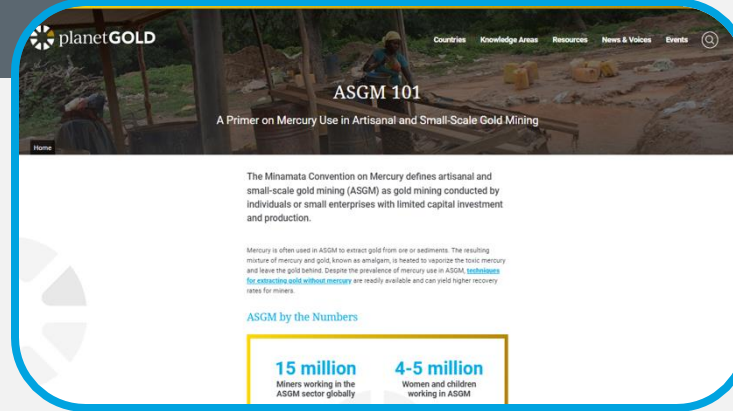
planetGOLD

Countries Knowledge Areas Resources News & Voices Events

ASGM 101

A Primer on Mercury Use in Artisanal and Small-Scale Gold Mining

Home

The Minamata Convention on Mercury defines artisanal and small-scale gold mining (ASGM) as gold mining conducted by individuals or small enterprises with limited capital investment and production.

Mercury is often used in ASGM to extract gold from ore or sediments. The resulting mixture of mercury and gold, known as amalgam, is heated to vaporize the toxic mercury and leave the gold behind. Despite the prevalence of mercury use in ASGM, techniques for extracting gold without mercury are readily available and can yield higher recovery rates for miners.

ASGM by the Numbers

15 million
Miners working in the ASGM sector globally

4-5 million
Women and children working in ASGM